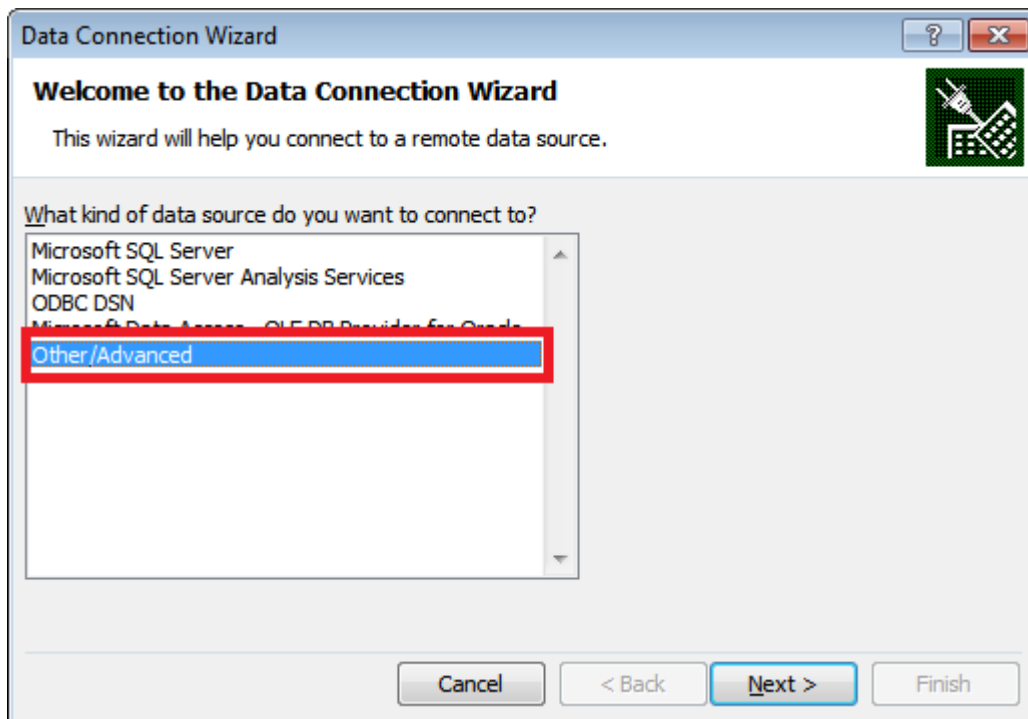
Data Connection Wizard

?

Welcome to the Data Connection Wizard

This wizard will help you connect to a remote data source.

What kind of data source do you want to connect to?

Microsoft SQL Server
Microsoft SQL Server Analysis Services
ODBC DSN
Microsoft Data Access - OLE DB Provider for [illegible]
Other/Advanced

Cancel
< Back
Next >
Finish